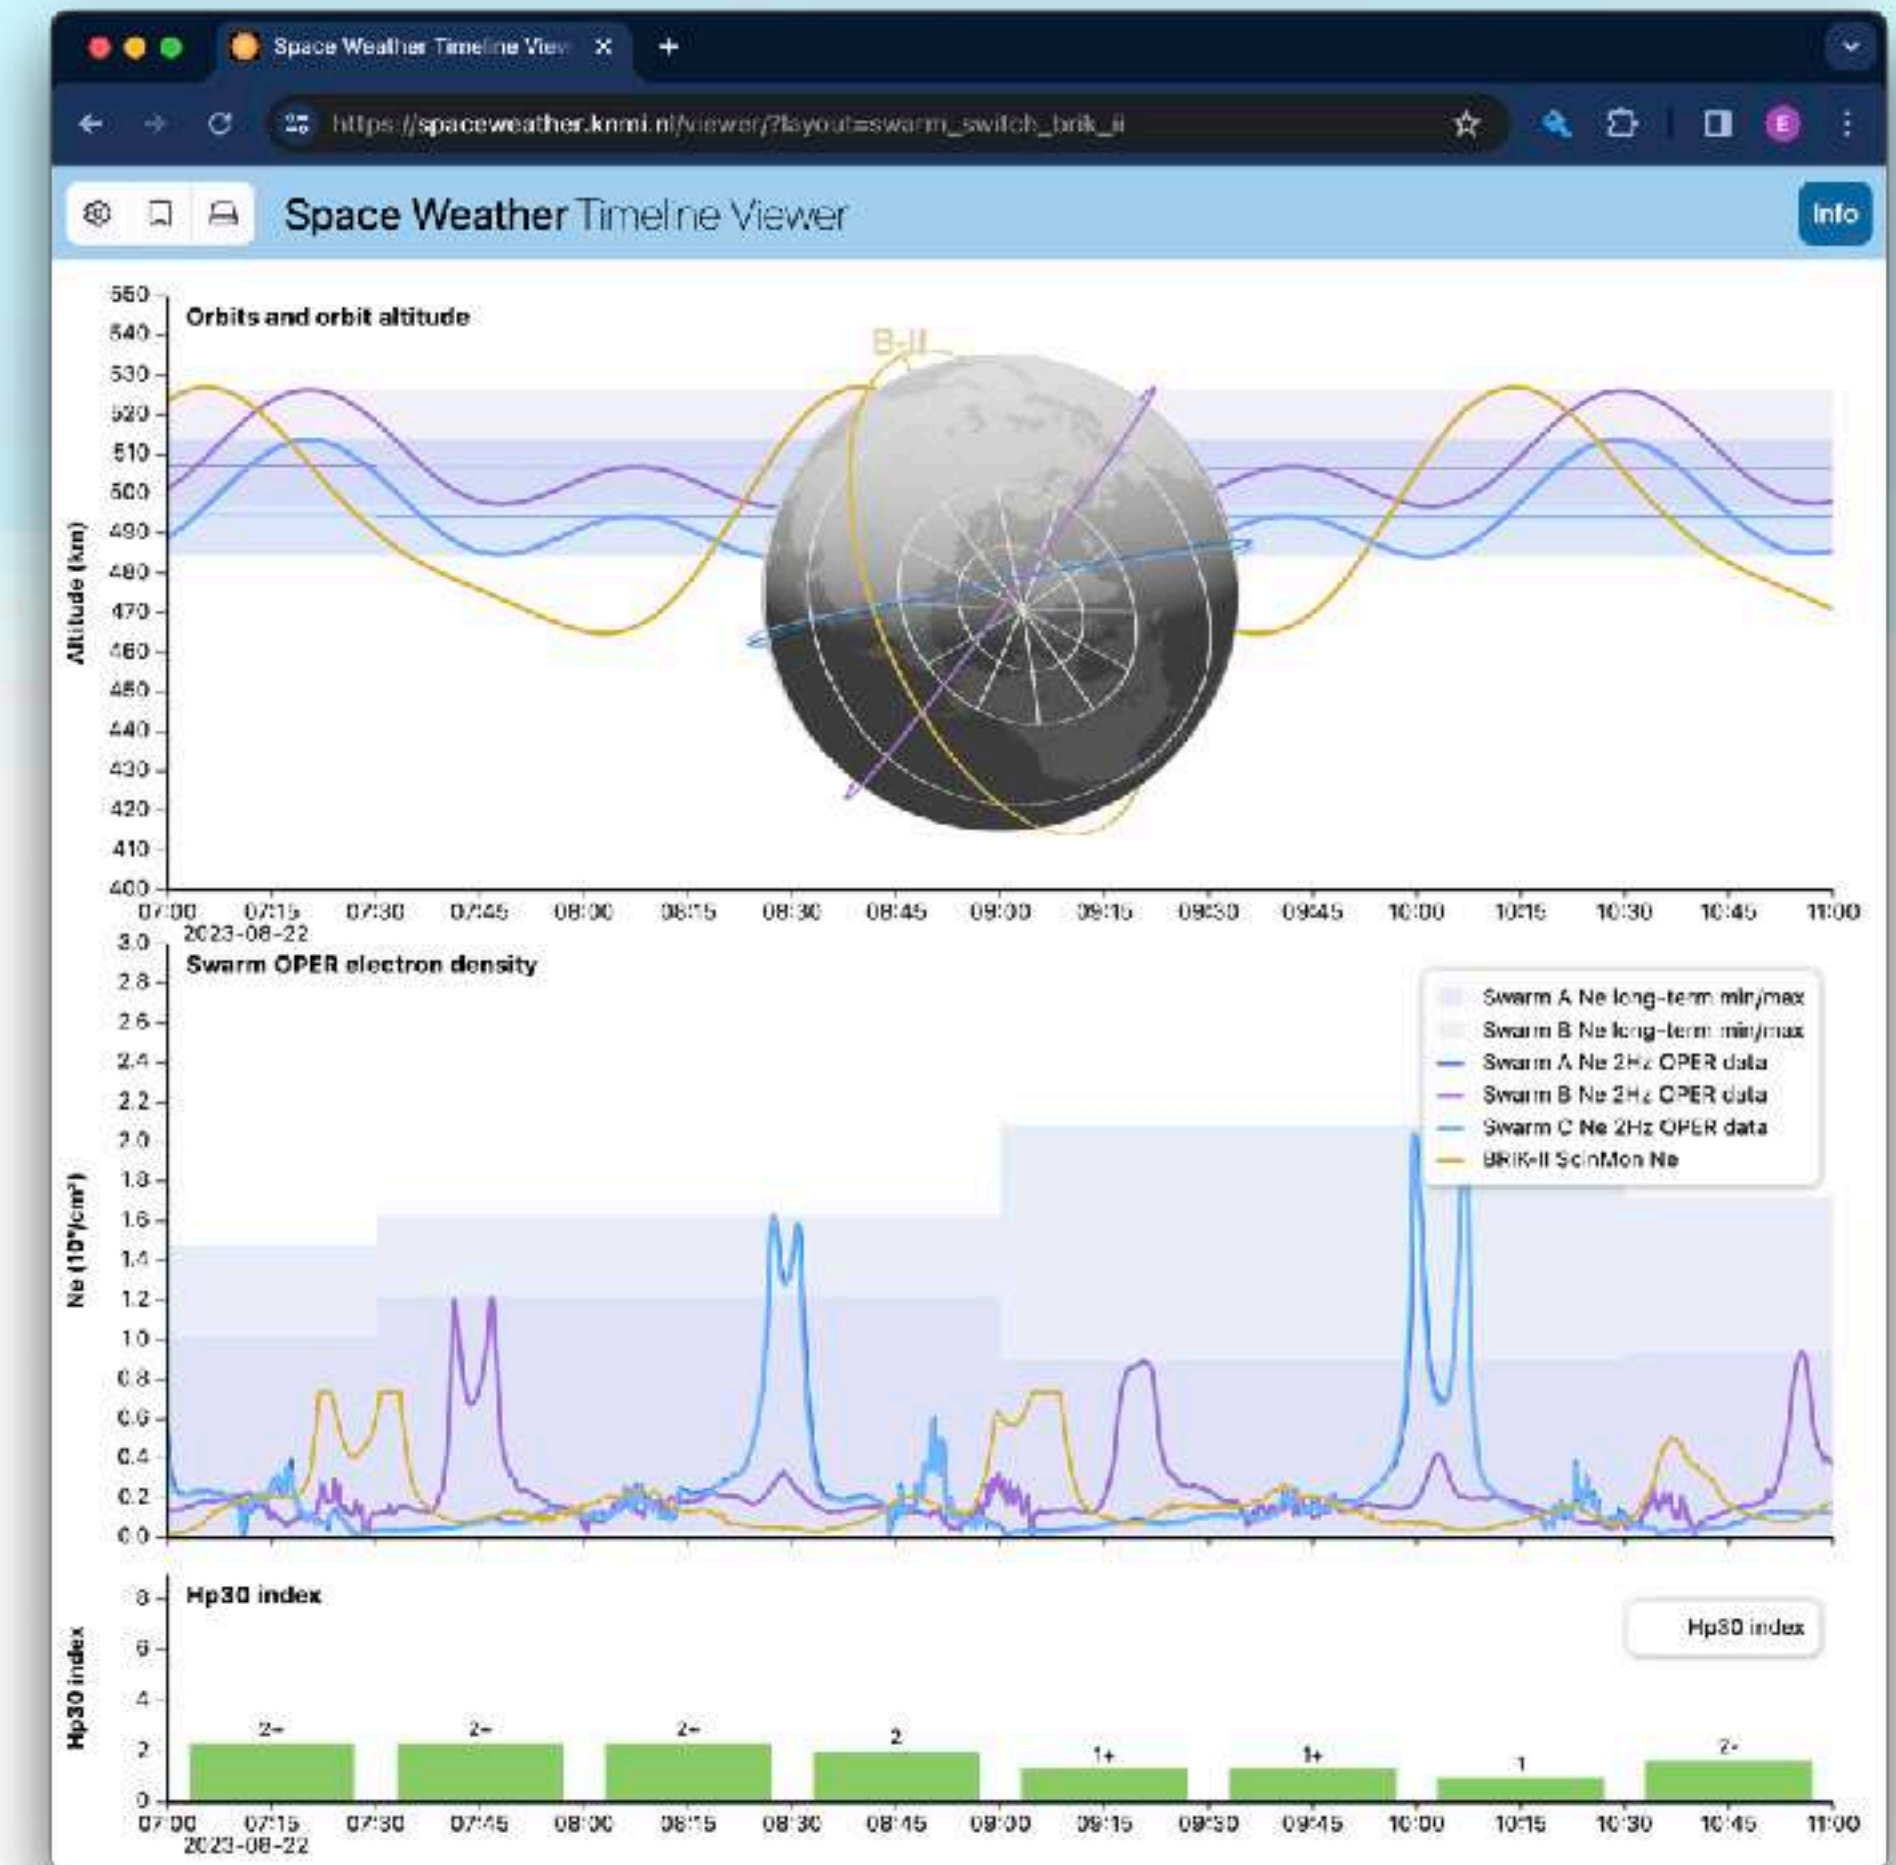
Space Weather Timeline View ×

https://spaceweather.knmi.nl/viewer/?layout=swarm_switch_brik_ii

E

Space Weather Timeline Viewer

Info

Orbits and orbit altitude

B-II

Altitude (km)

550
540
530
520
510
500
490
480
470
460
450
440
430
420
410
400

07:00 2023-08-22 07:15 07:30 07:45 08:00 08:15 08:30 08:45 09:00 09:15 09:30 09:45 10:00 10:15 10:30 10:45 11:00

Swarm OPER electron density

Ne ($10^6$/cm$^3$)

3.0
2.8
2.6
2.4
2.2
2.0
1.8
1.6
1.4
1.2
1.0
0.8
0.6
0.4
0.2
0.0

Swarm A Ne long-term min/max
Swarm B Ne long-term min/max
Swarm A Ne 2Hz OPER data
Swarm B Ne 2Hz OPER data
Swarm C Ne 2Hz OPER data
BRIK-II ScinMon Ne

Hp30 index

Hp30 index

Hp30 index

8
6
4
2
0

2- 2- 2- 2 1+ 1+ 1 2-

07:00 2023-08-22 07:15 07:30 07:45 08:00 08:15 08:30 08:45 09:00 09:15 09:30 09:45 10:00 10:15 10:30 10:45 11:00